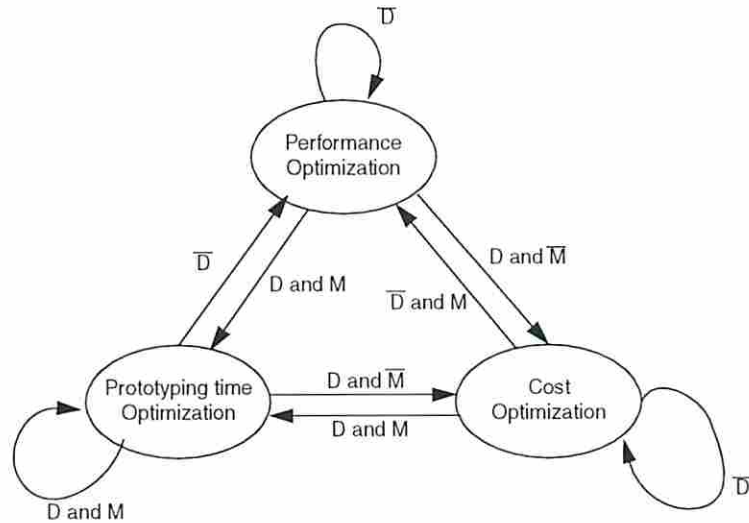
$\overline{D}$

Performance Optimization

$\overline{D}$

D and M

D and $\overline{M}$

$\overline{D}$ and M

Prototyping time Optimization

D and $\overline{M}$

D and M

Cost Optimization

D and M

$\overline{D}$